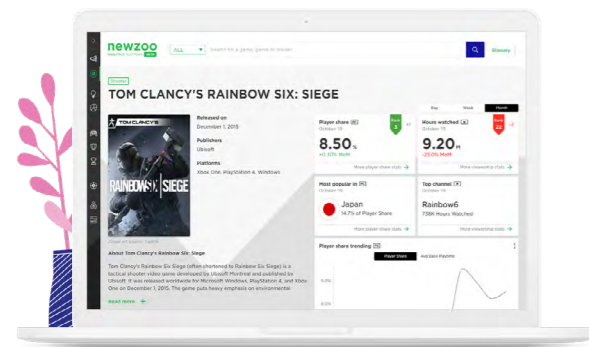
newzoo

ALL

Search for a game, game or studio...

Glossary

Shooter

TOM CLANCY'S RAINBOW SIX: SIEGE

RAINBOW SIX | SIEGE

Released on
December 1, 2015

Publishers
Ubisoft

Platforms
Xbox One, PlayStation 4, Windows

About Tom Clancy's Rainbow Six: Siege

Tom Clancy's Rainbow Six Siege (often shortened to Rainbow Six Siege) is a tactical shooter video game developed by Ubisoft Montreal and published by Ubisoft. It was released worldwide for Microsoft Windows, PlayStation 4, and Xbox One on December 1, 2015. The game puts heavy emphasis on environmental

Read more

Day Week Month

Player share
October 19
8.50%
+0.37% MoM
Rank 3
More player share stats

Hours watched
October 19
9.20M
-23.0% MoM
Rank 22
More viewership stats

Most popular in
October 19
Japan
14.7% of Player Share
More player share stats

Top channel
October 19
Rainbow6
738K Hours Watched
More viewership stats

Player share trending
Player Share
Avg Daily Playtime
0.0%
0.0%